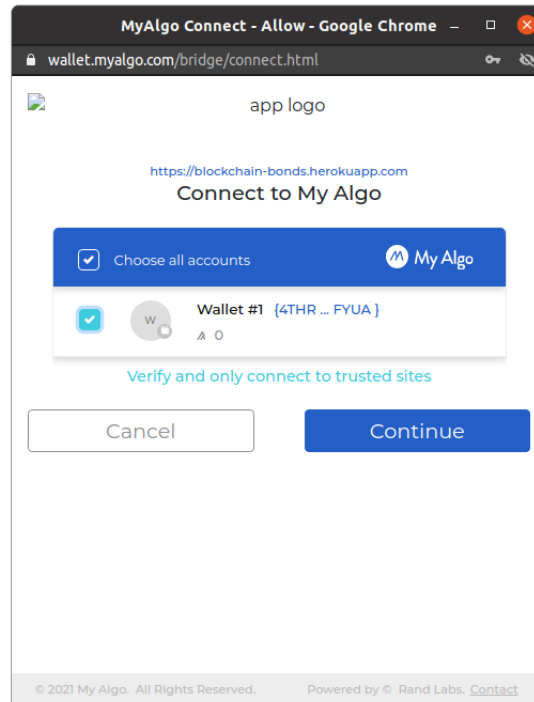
MyAlgo Connect - Allow - Google Chrome

wallet.myalgo.com/bridge/connect.html

app logo

https://blockchain-bonds.herokuapp.com

Connect to My Algo

Choose all accounts

My Algo

W

Wallet #1 {4THR ... FYUA }

0

Verify and only connect to trusted sites

Cancel

Continue

© 2021 My Algo. All Rights Reserved.

Powered by © Rand Labs. Contact